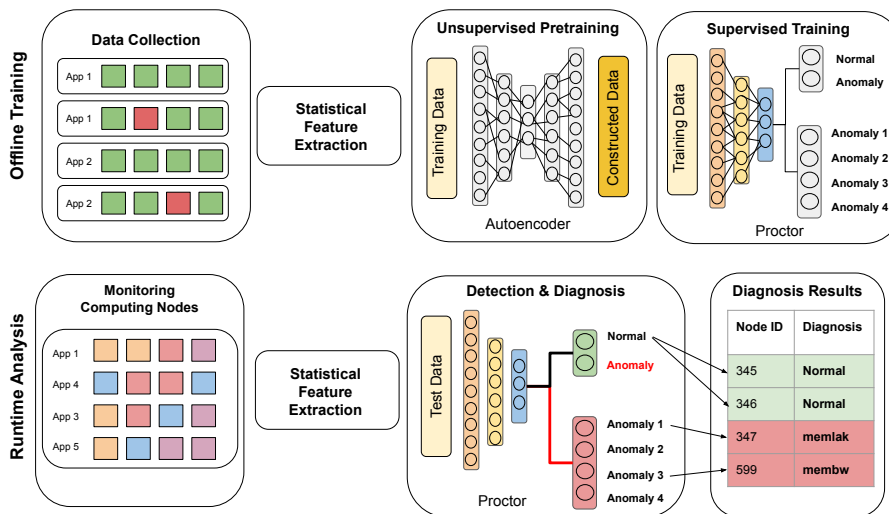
Offline Training

Data Collection

App 1
App 1
App 2
App 2

Statistical Feature Extraction

Unsupervised Pretraining

Training Data

Constructed Data

Autoencoder

Supervised Training

Training Data

Normal
Anomaly

Anomaly 1
Anomaly 2
Anomaly 3
Anomaly 4

Proctor

Runtime Analysis

Monitoring Computing Nodes

App 1
App 4
App 3
App 5

Statistical Feature Extraction

Detection & Diagnosis

Test Data

Normal
Anomaly

Anomaly 1
Anomaly 2
Anomaly 3
Anomaly 4

Proctor

Diagnosis Results

| Node ID | Diagnosis |
|---|---|
| 345 | Normal |
| 346 | Normal |
| 347 | memlak |
| 599 | membw |